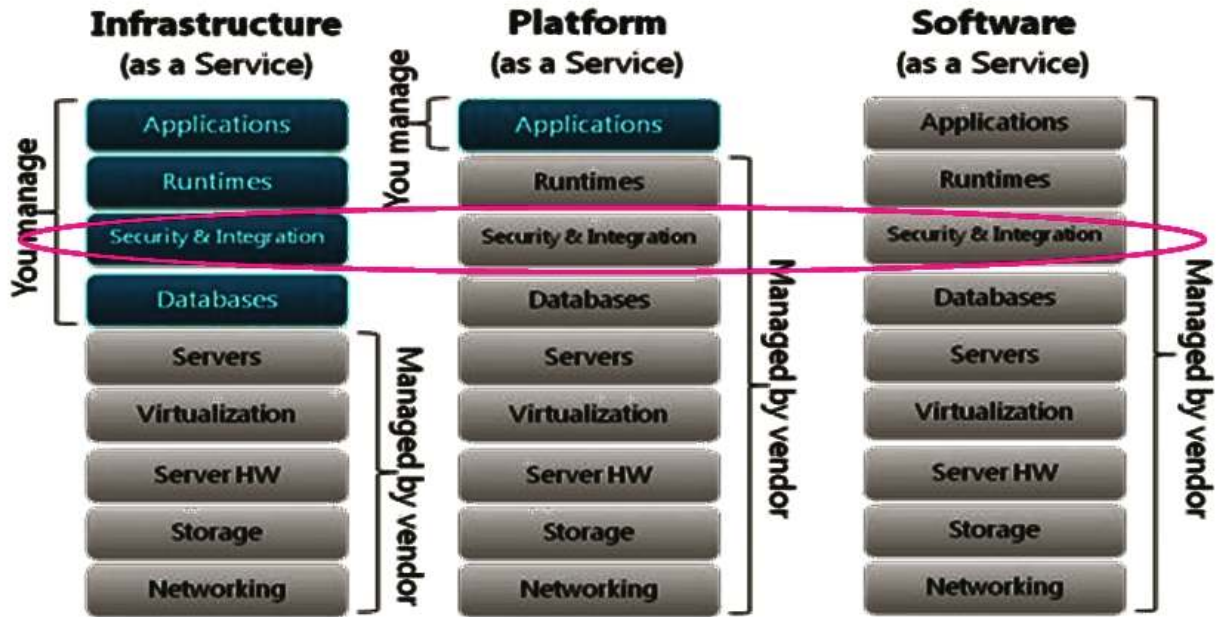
Infrastructure
(as a Service)

You manage

Applications

Runtimes

Security & Integration

Databases

Servers

Virtualization

Server HW

Storage

Networking

Managed by vendor

Platform
(as a Service)

You manage

Applications

Runtimes

Security & Integration

Databases

Servers

Virtualization

Server HW

Storage

Networking

Managed by vendor

Software
(as a Service)

Applications

Runtimes

Security & Integration

Databases

Servers

Virtualization

Server HW

Storage

Networking

Managed by vendor